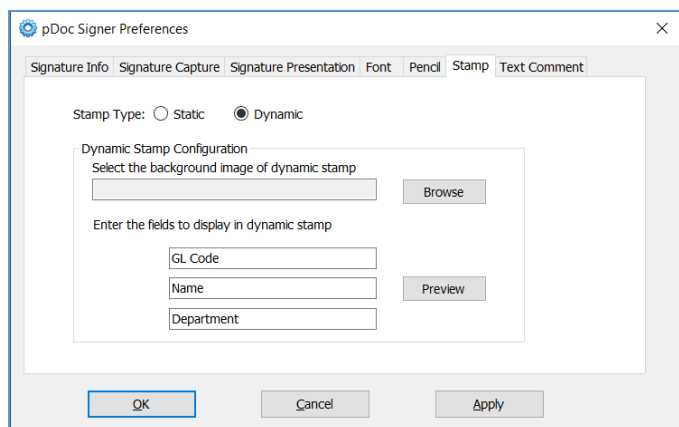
pDoc Signer Preferences

Signature Info | Signature Capture | Signature Presentation | Font | Pencil | Stamp | Text Comment

Stamp Type: Static Dynamic

Dynamic Stamp Configuration

Select the background image of dynamic stamp

Browse

Enter the fields to display in dynamic stamp

GL Code

Name

Preview

Department

OK

Cancel

Apply